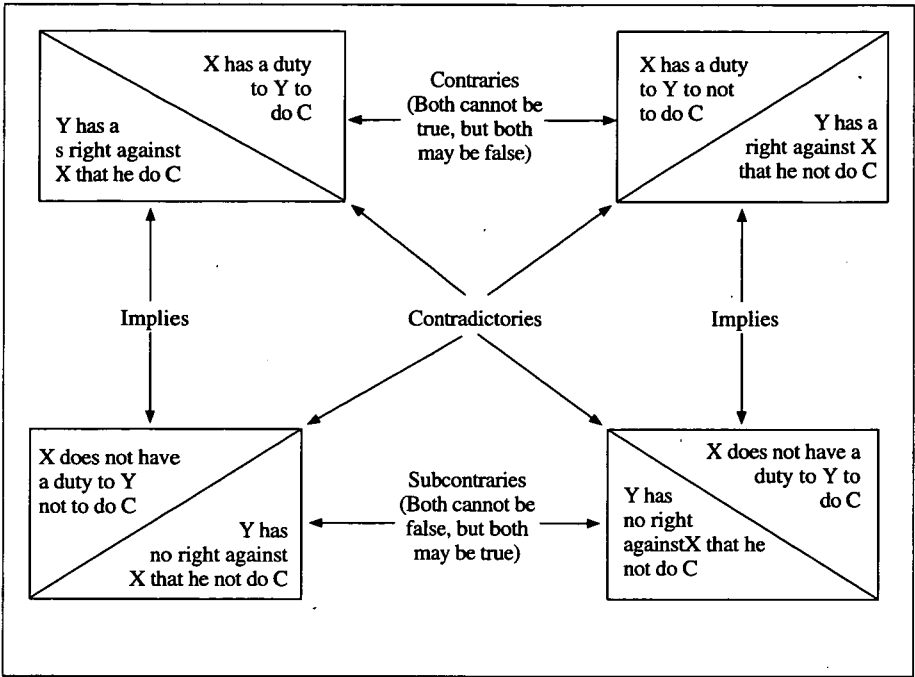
X has a duty to Y to do C

Y has a s right against X that he do C

Contraries (Both cannot be true, but both may be false)

X has a duty to Y to not to do C

Y has a right against X that he not do C

Implies

Contradictories

Implies

X does not have a duty to Y not to do C

Y has no right against X that he not do C

Subcontraries (Both cannot be false, but both may be true)

X does not have a duty to Y to do C

Y has no right againstX that he not do C